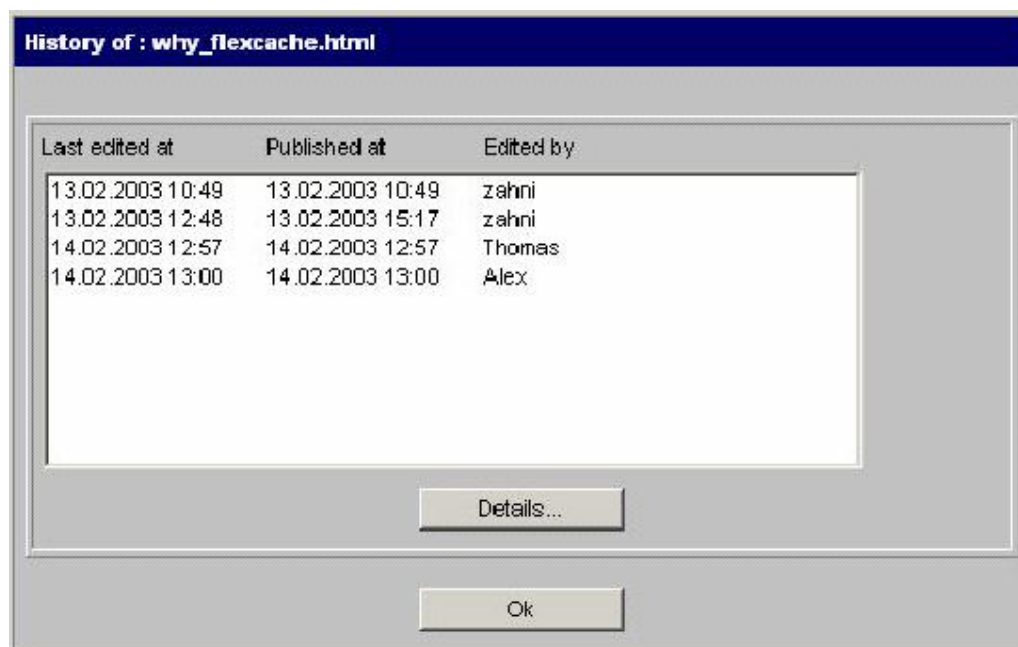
History of : why_flexcache.html

| Last edited at | Published at | Edited by |
|---|---|---|
| 13.02.2003 10:49 | 13.02.2003 10:49 | zahni |
| 13.02.2003 12:48 | 13.02.2003 15:17 | zahni |
| 14.02.2003 12:57 | 14.02.2003 12:57 | Thomas |
| 14.02.2003 13:00 | 14.02.2003 13:00 | Alex |

Details...

Ok